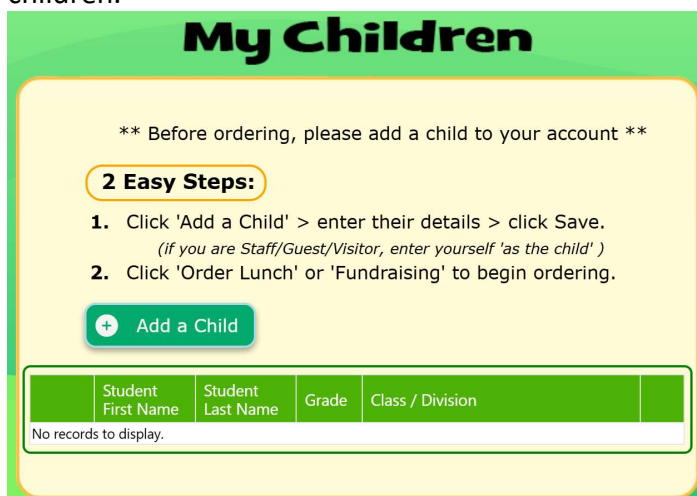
children.

My Children

** Before ordering, please add a child to your account **

2 Easy Steps:

1. Click 'Add a Child' > enter their details > click Save.
(if you are Staff/Guest/Visitor, enter yourself 'as the child' )
2. Click 'Order Lunch' or 'Fundraising' to begin ordering.

Add a Child

| | Student First Name | Student Last Name | Grade | Class / Division | |
|---|---|---|---|---|---|
| No records to display. | | | | | |